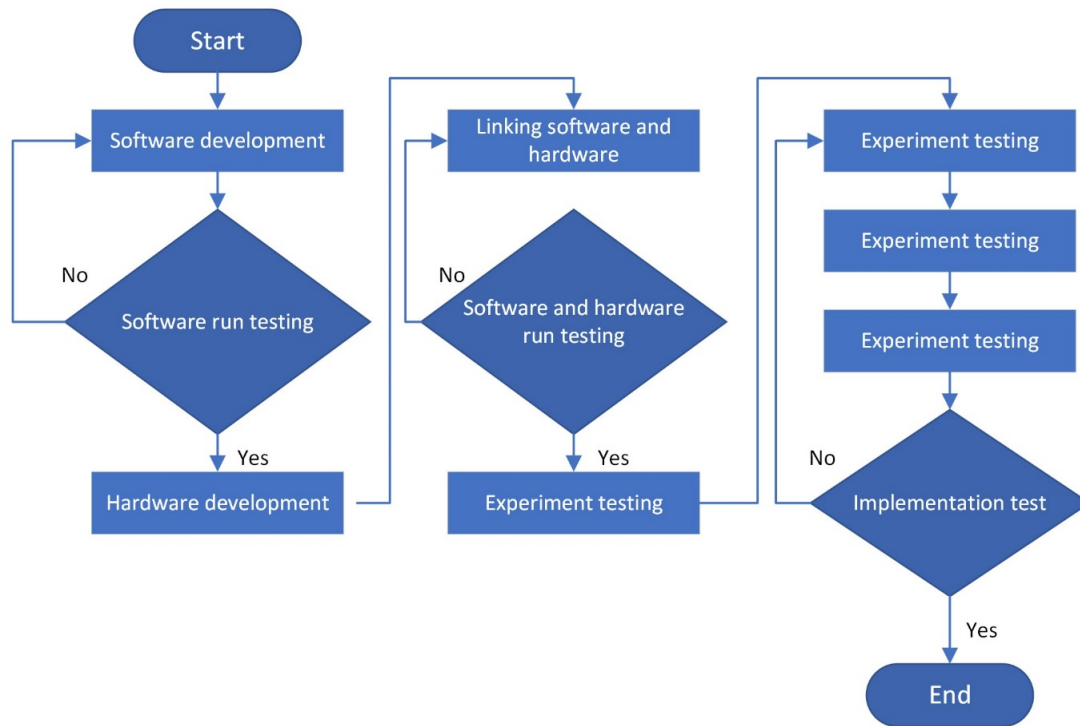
Start

Software development

No

Software run testing

Yes

Hardware development

Linking software and hardware

No

Software and hardware run testing

Yes

Experiment testing

Experiment testing

Experiment testing

Experiment testing

No

Implementation test

Yes

End